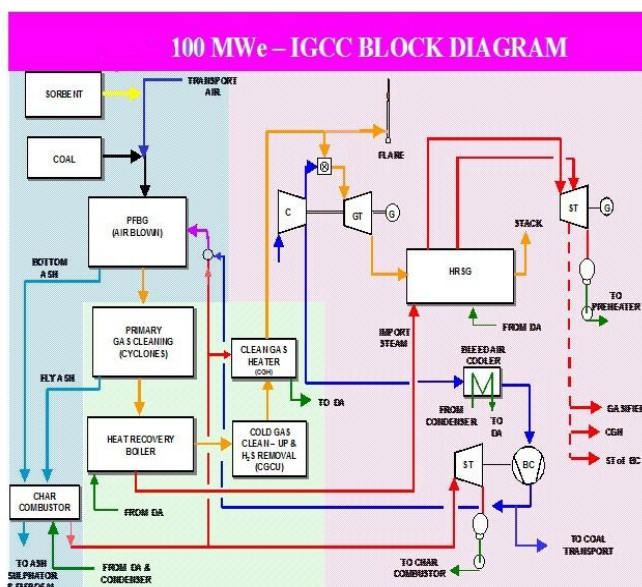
100 MWe – IGCC BLOCK DIAGRAM

SORBENT

TRANSPORT AIR

COAL

FLARE

PFBG (AIR BLOWN)

C

GT

G

ST

G

STACK

BOTTOM ASH

HRSG

TO PREHEATER

FROM DA

PRIMARY GAS CLEANING (CYCLONES)

CLEAN GAS HEATER (CGH)

IMPORT STEAM

BLEED AIR COOLER

FLY ASH

TO DA

FROM CONDENSER

TO DA

GASIFIER

CGH

ST of BC

HEAT RECOVERY BOILER

COLD GAS CLEAN – UP & $H_2S$ REMOVAL (CGCU)

ST

BC

CHAR COMBUSTOR

FROM DA

TO COAL TRANSPORT

TO ASH SULPHATOR & SURGEM

FROM DA & CONDENSER

TO CHAR COMBUSTOR